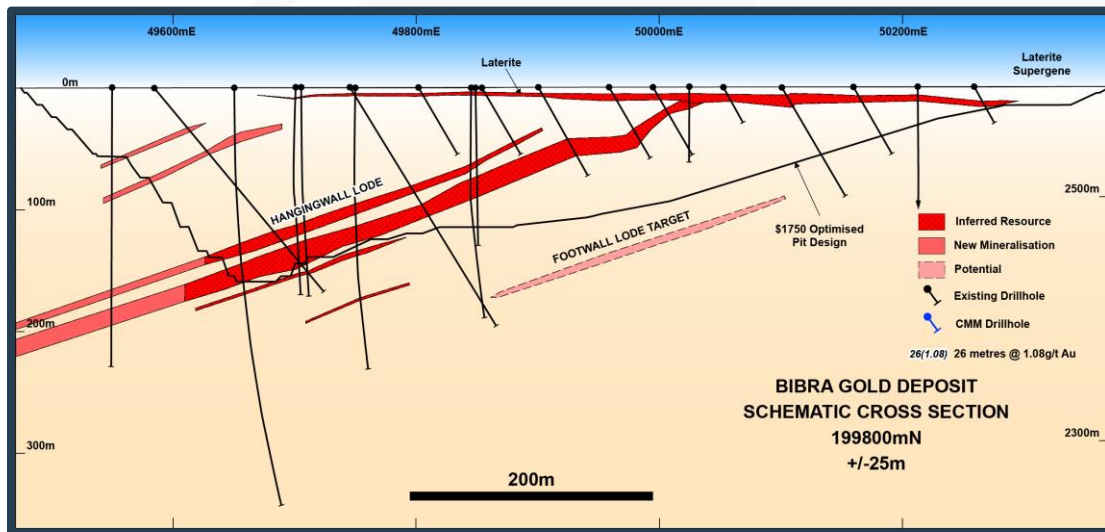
49600mE

49800mE

50000mE

50200mE

Laterite

Laterite Supergene

0m

100m

200m

300m

2500m

2300m

HANGINGWALL LODE

FOOTWALL LODE TARGET

$1750 Optimised Pit Design

Inferred Resource

New Mineralisation

Potential

Existing Drillhole

CMM Drillhole

26(1.08) 26 metres @ 1.08g/t Au

BIBRA GOLD DEPOSIT
SCHEMATIC CROSS SECTION
199800mN
+/-25m

200m